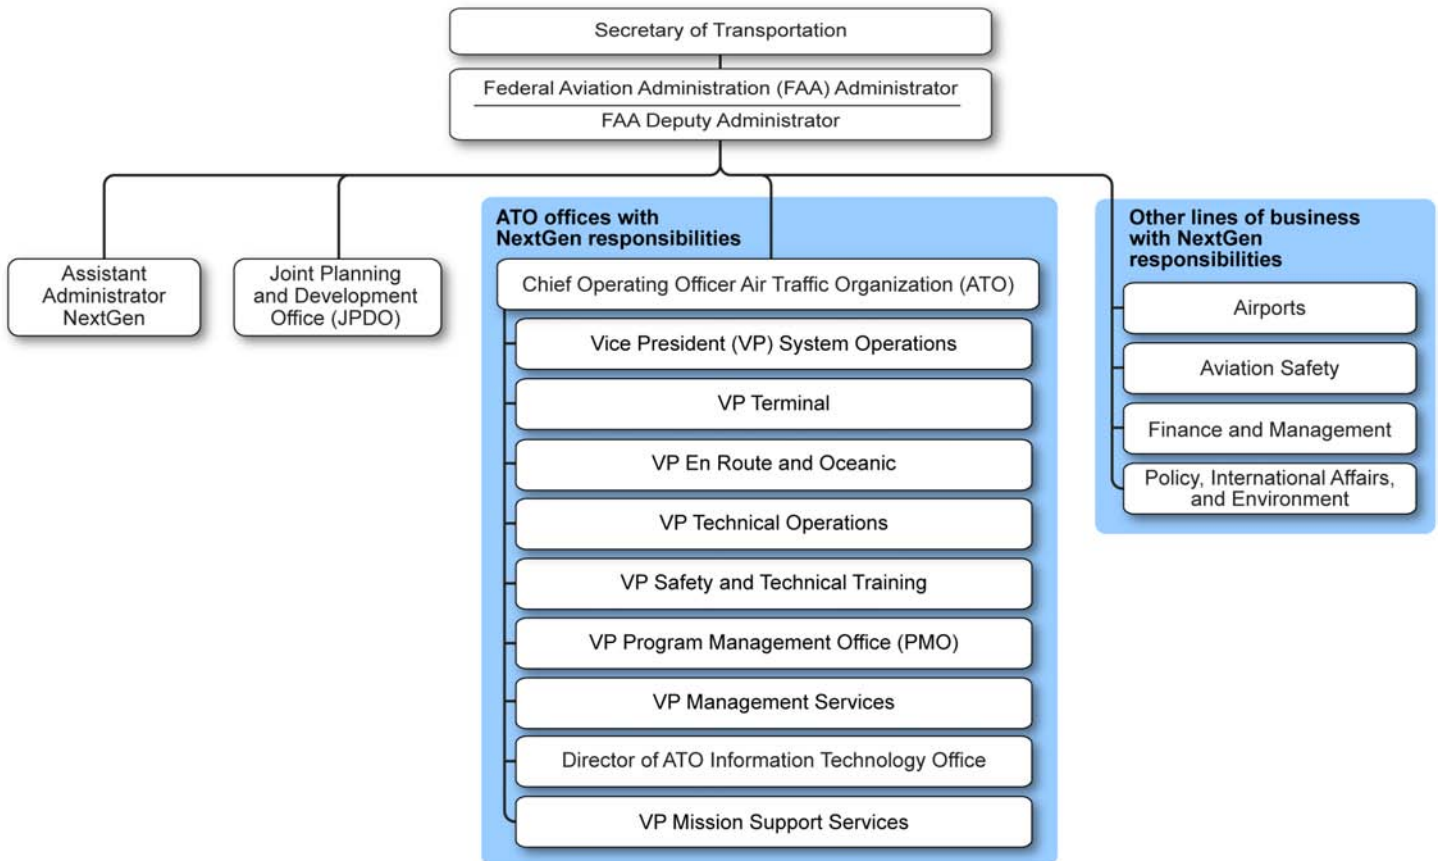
Secretary of Transportation

Federal Aviation Administration (FAA) Administrator

FAA Deputy Administrator

Assistant Administrator NextGen

Joint Planning and Development Office (JPDO)

ATO offices with NextGen responsibilities

Chief Operating Officer Air Traffic Organization (ATO)

Vice President (VP) System Operations

VP Terminal

VP En Route and Oceanic

VP Technical Operations

VP Safety and Technical Training

VP Program Management Office (PMO)

VP Management Services

Director of ATO Information Technology Office

VP Mission Support Services

Other lines of business with NextGen responsibilities

Airports

Aviation Safety

Finance and Management

Policy, International Affairs, and Environment